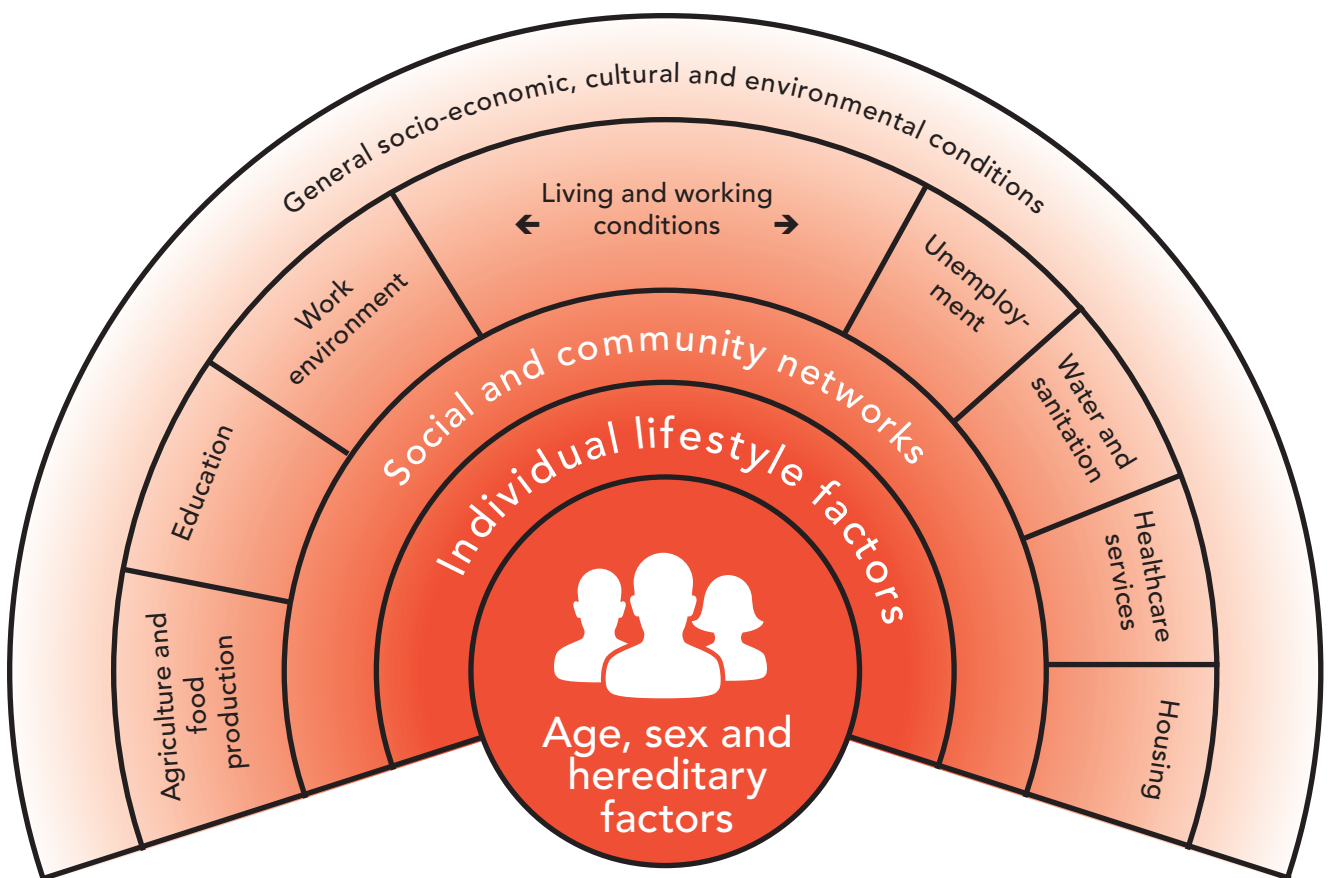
General socio-economic, cultural and environmental conditions

Living and working conditions

Work environment

Education

Agriculture and food production

Unemployment

Water and sanitation

Healthcare services

Housing

Social and community networks

Individual lifestyle factors

Age, sex and hereditary factors